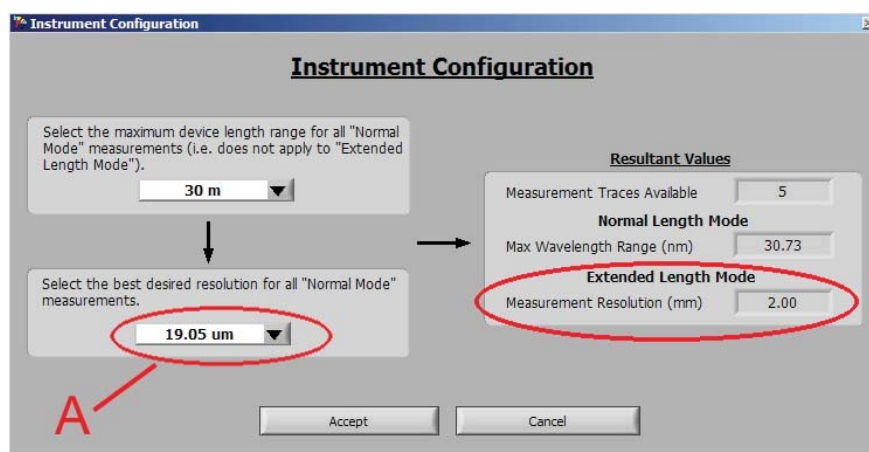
Instrument Configuration

Instrument Configuration

Select the maximum device length range for all "Normal Mode" measurements (i.e. does not apply to "Extended Length Mode").

30 m

Select the best desired resolution for all "Normal Mode" measurements.

19.05 um

A

Resultant Values

Measurement Traces Available 5

Normal Length Mode

Max Wavelength Range (nm) 30.73

Extended Length Mode

Measurement Resolution (mm) 2.00

Accept

Cancel